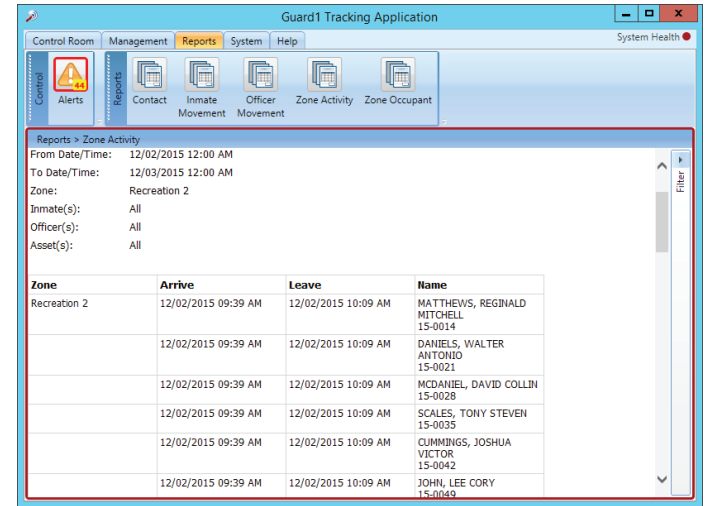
Guard1 Tracking Application

Control Room | Management | Reports | System | Help

System Health

Control

44

Alerts

Reports

Contact

Inmate Movement

Officer Movement

Zone Activity

Zone Occupant

Reports > Zone Activity

From Date/Time: 12/02/2015 12:00 AM
To Date/Time: 12/03/2015 12:00 AM
Zone: Recreation 2
Inmate(s): All
Officer(s): All
Asset(s): All

| Zone | Arrive | Leave | Name |
|---|---|---|---|
| Recreation 2 | 12/02/2015 09:39 AM | 12/02/2015 10:09 AM | MATTHEWS, REGINALD MITCHELL 15-0014 |
| | 12/02/2015 09:39 AM | 12/02/2015 10:09 AM | DANIELS, WALTER ANTONIO 15-0021 |
| | 12/02/2015 09:39 AM | 12/02/2015 10:09 AM | MCDANIEL, DAVID COLLIN 15-0028 |
| | 12/02/2015 09:39 AM | 12/02/2015 10:09 AM | SCALES, TONY STEVEN 15-0035 |
| | 12/02/2015 09:39 AM | 12/02/2015 10:09 AM | CUMMINGS, JOSHUA VICTOR 15-0042 |
| | 12/02/2015 09:39 AM | 12/02/2015 10:09 AM | JOHN, LEE CORY 15-0049 |

Filter